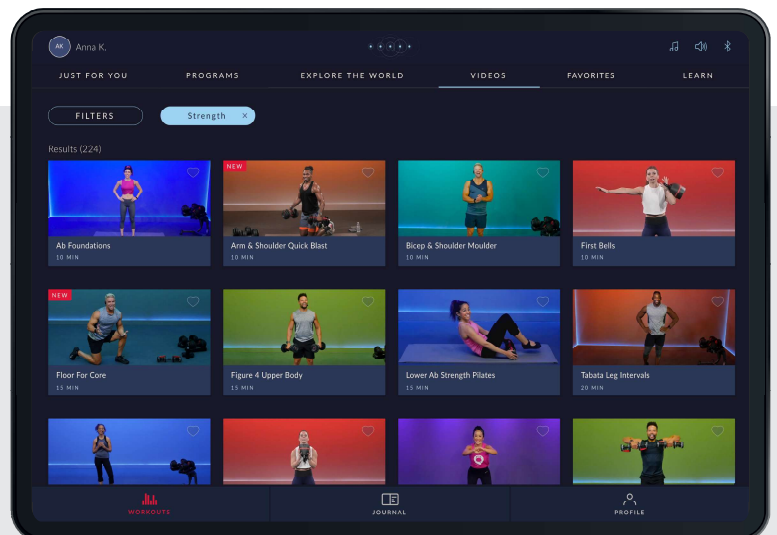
AK Anna K.

JUST FOR YOU
PROGRAMS
EXPLORE THE WORLD
VIDEOS
FAVORITES
LEARN

FILTERS
Strength ×

Results (224)

Ab Foundations
10 MIN

NEW
Arm & Shoulder Quick Blast
10 MIN

Bicep & Shoulder Moulder
10 MIN

First Bells
10 MIN

NEW
Floor For Core
15 MIN

Figure 4 Upper Body
15 MIN

Lower Ab Strength Pilates
15 MIN

Tabata Leg Intervals
20 MIN

WORKOUTS
JOURNAL
PROFILE